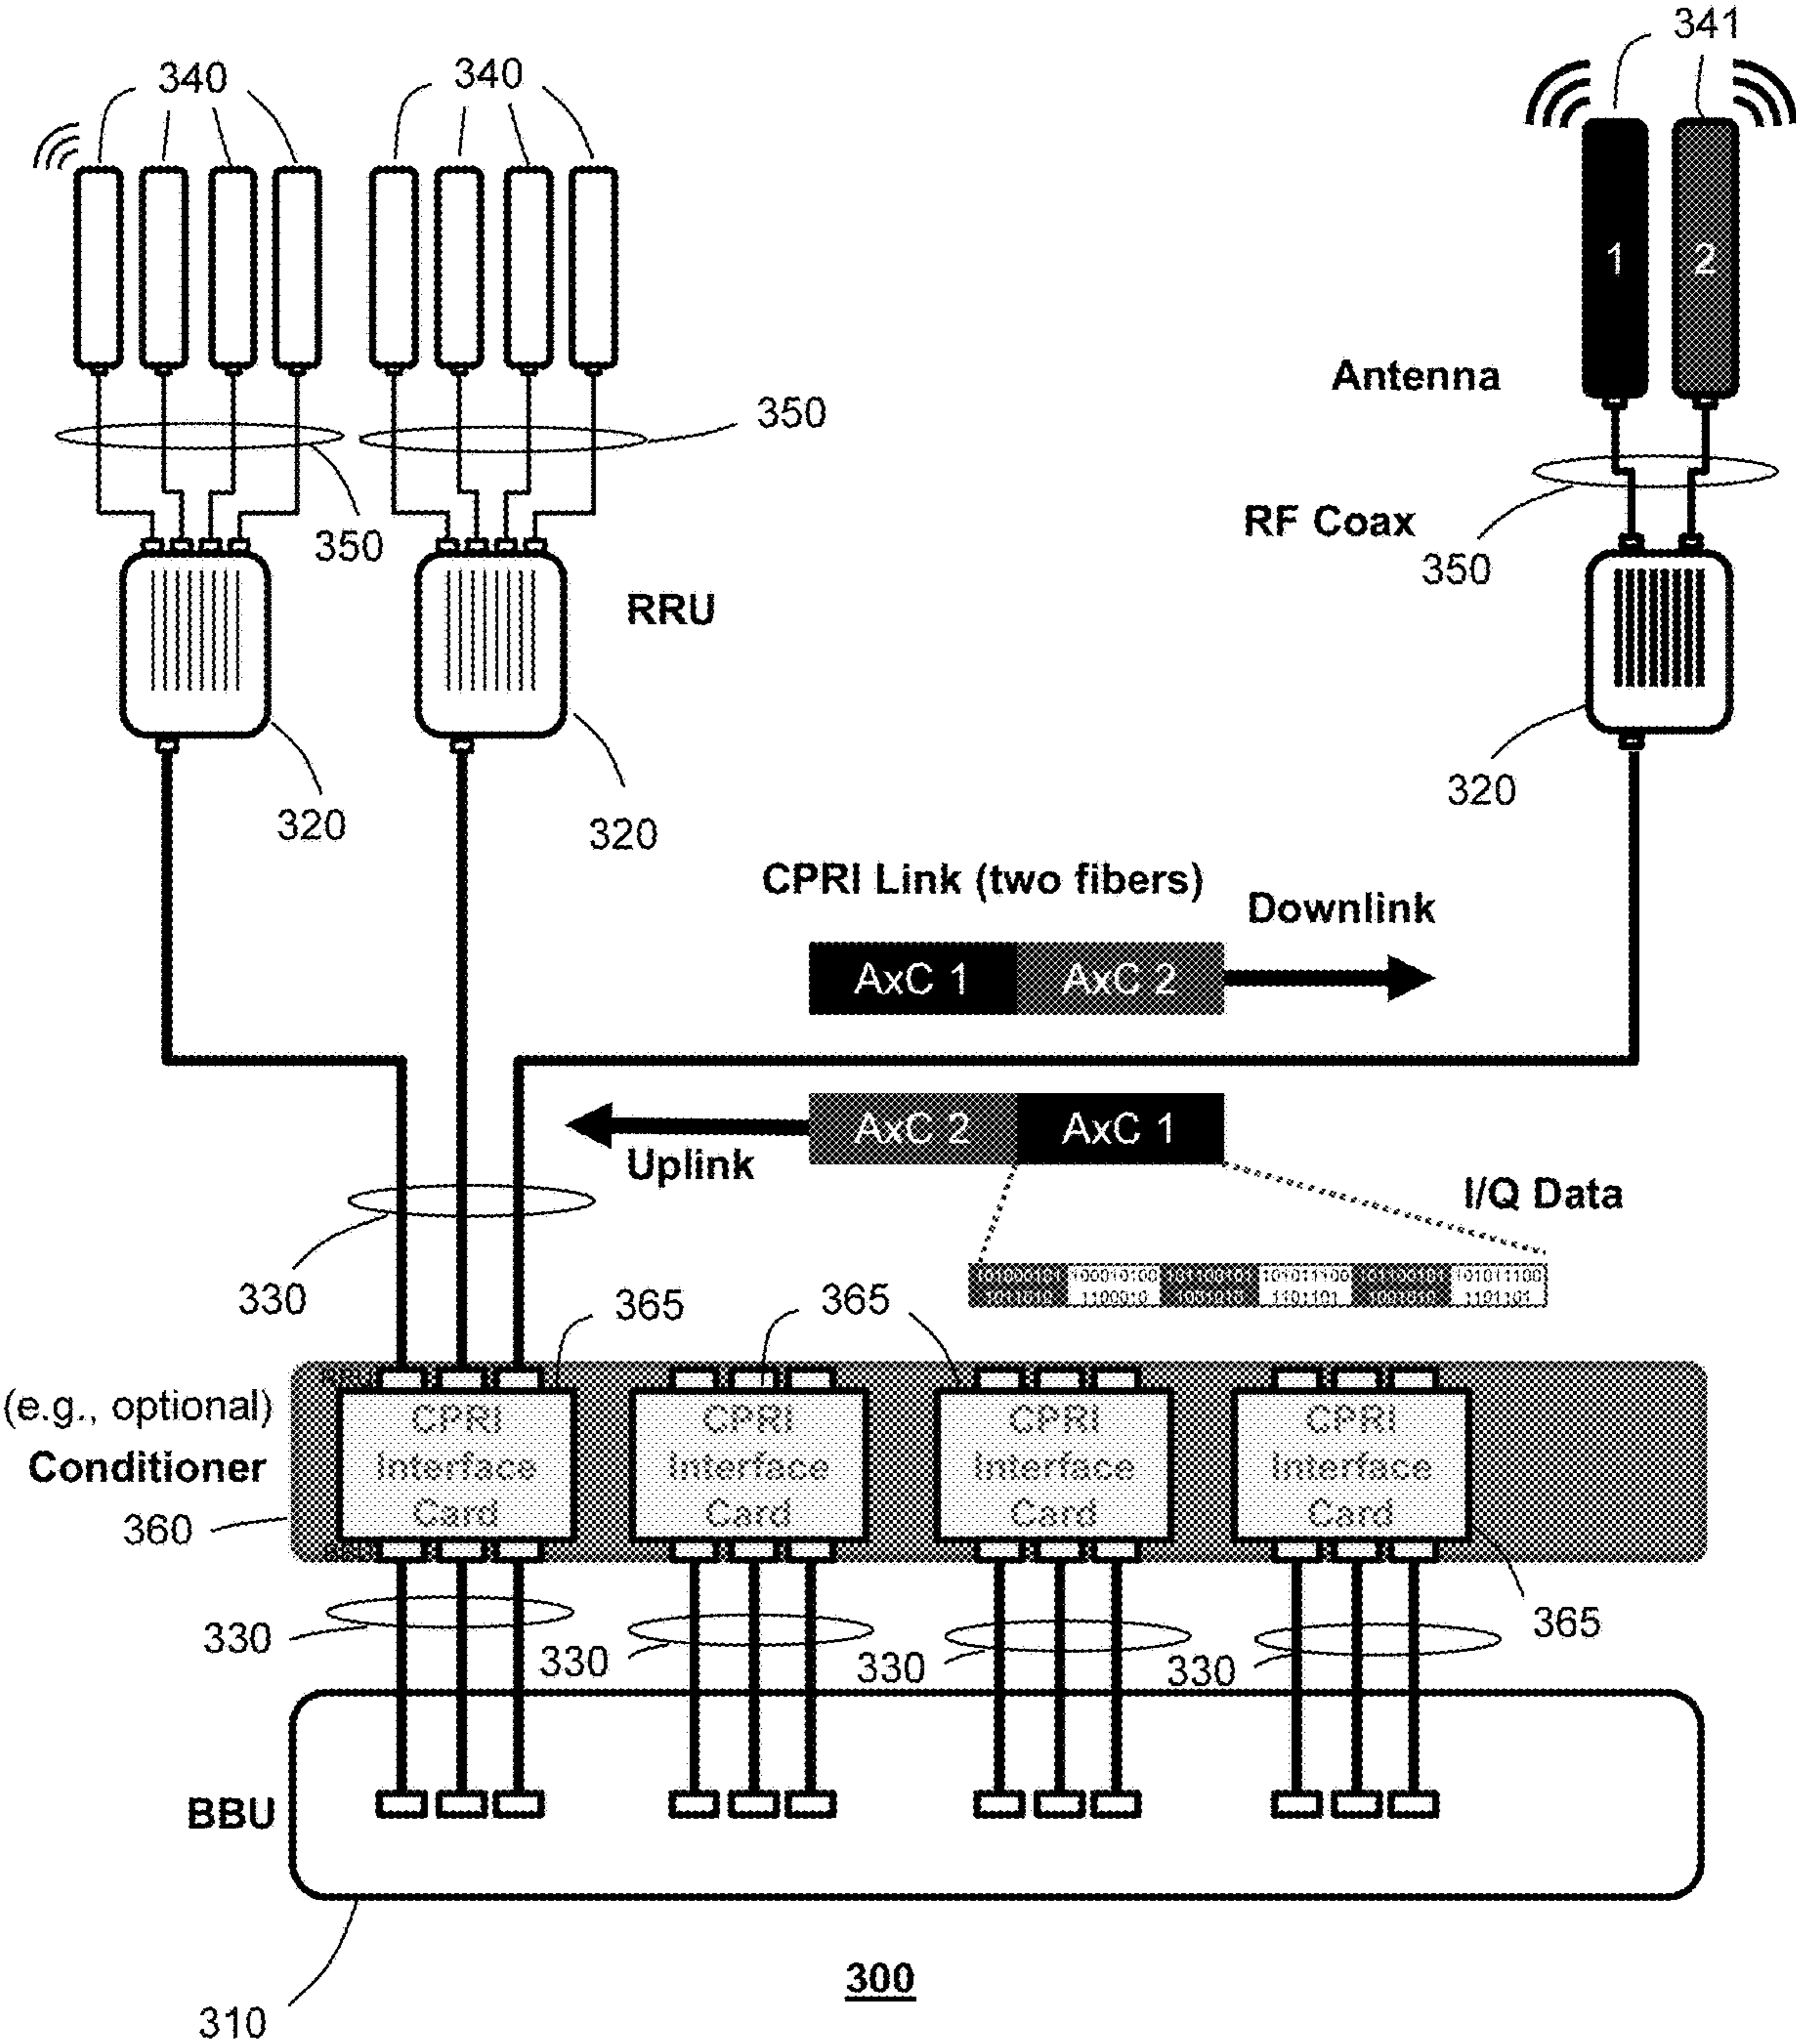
340
340
341
1
2
Antenna
350
RF Coax
350
350
RRU
320
320
320
CPRI Link (two fibers)
Downlink
AxC 1
AxC 2
AxC 2
AxC 1
Uplink
I/Q Data
330
365
365
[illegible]
RRU
(e.g., optional)
Conditioner
360
CPRI Interface Card
CPRI Interface Card
CPRI Interface Card
CPRI Interface Card
BBU
365
330
330
330
330
BBU
300
310